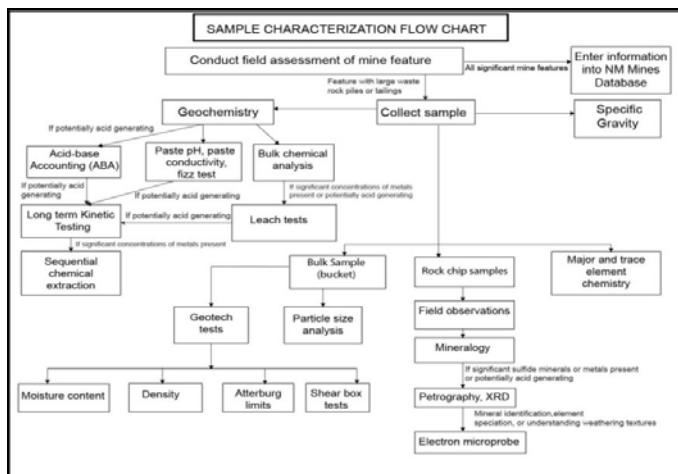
SAMPLE CHARACTERIZATION FLOW CHART

Conduct field assessment of mine feature

All significant mine features

Enter information into NM Mines Database

Feature with large waste rock piles or tailings

Geochemistry

Collect sample

Specific Gravity

If potentially acid generating

Acid-base Accounting (ABA)

Paste pH, paste conductivity, fizz test

Bulk chemical analysis

If potentially acid generating

If potentially acid generating

If significant concentrations of metals present or potentially acid generating

Long term Kinetic Testing

If potentially acid generating

Leach tests

If significant concentrations of metals present

Sequential chemical extraction

Bulk Sample (bucket)

Rock chip samples

Major and trace element chemistry

Geotech tests

Particle size analysis

Field observations

Mineralogy

If significant sulfide minerals or metals present or potentially acid generating

Moisture content

Density

Atterburg limits

Shear box tests

Petrography, XRD

Mineral identification,element speciation, or understanding weathering textures

Electron microprobe